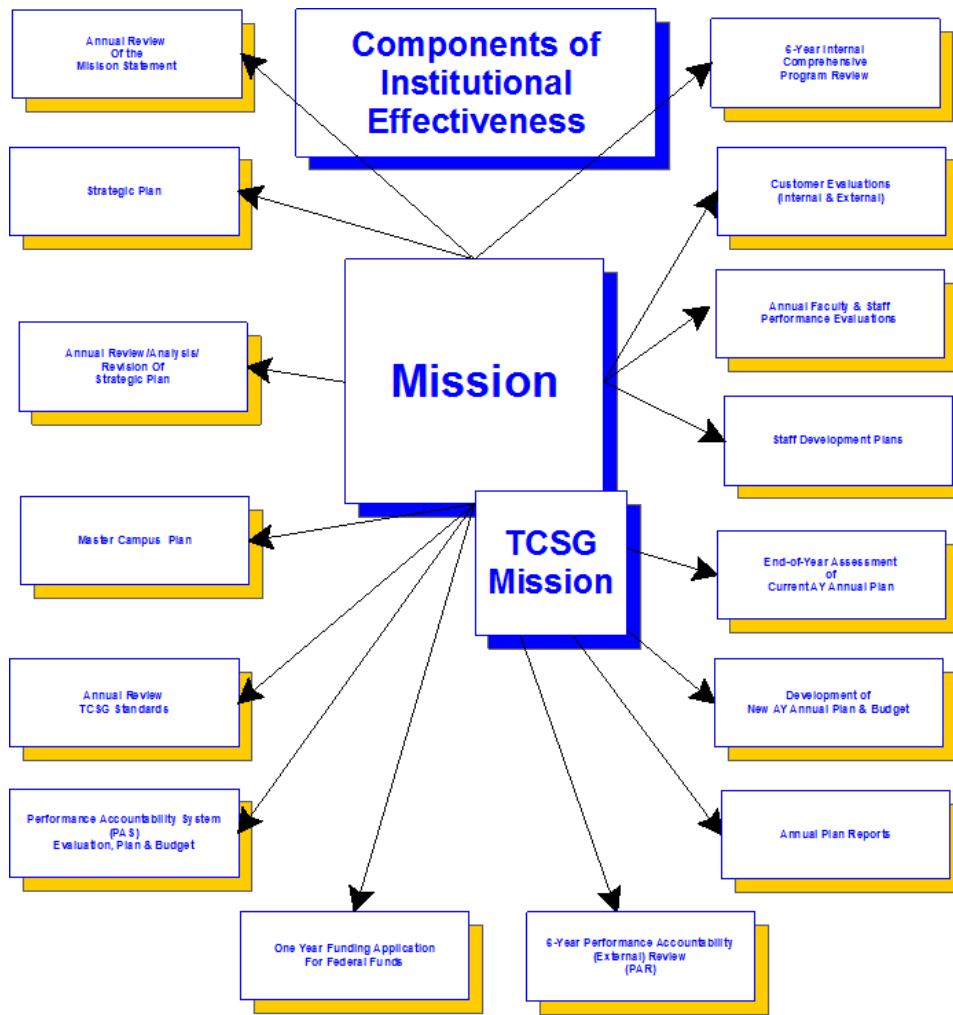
Components of Institutional Effectiveness

Annual Review Of the Mission Statement

6-Year Internal Comprehensive Program Review

Strategic Plan

Customer Evaluations (Internal & External)

Annual Faculty & Staff Performance Evaluations

Annual Review/Analysis/ Revision Of Strategic Plan

Mission

Staff Development Plans

Master Campus Plan

TCSG Mission

End-of-Year Assessment of Current AY Annual Plan

Annual Review TCSG Standards

Development of New AY Annual Plan & Budget

Performance Accountability System (PAS) Evaluation, Plan & Budget

Annual Plan Reports

One Year Funding Application For Federal Funds

6-Year Performance Accountability (External) Review (PAR)